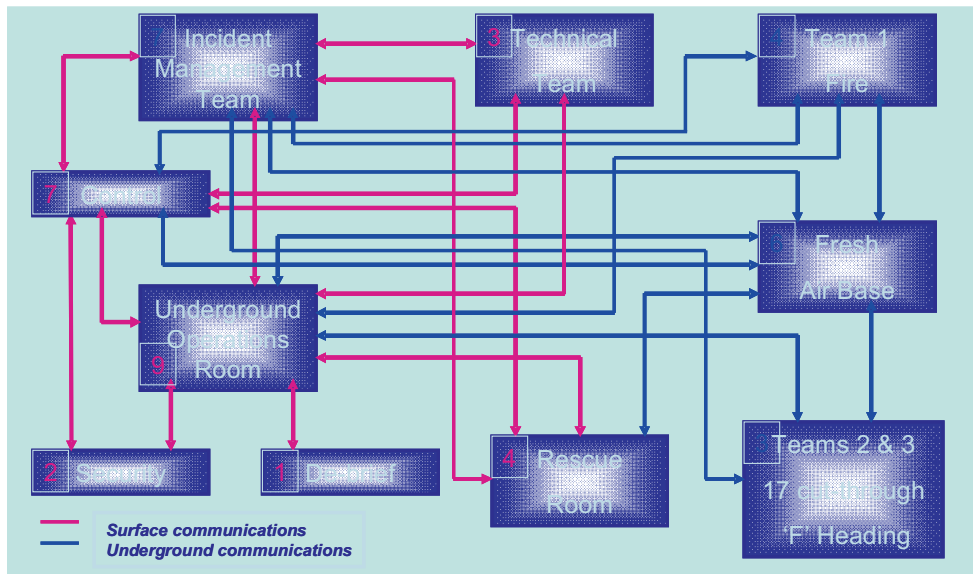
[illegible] Incident Management Team

3 Technical Team

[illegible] Team 1 Fire

7 Control

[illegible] Fresh Air Base

Underground Operations Room

9

2 Security

1 Deputy

4 Rescue Room

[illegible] Teams 2 & 3 17 cut through 'F' Heading

Surface communications

Underground communications